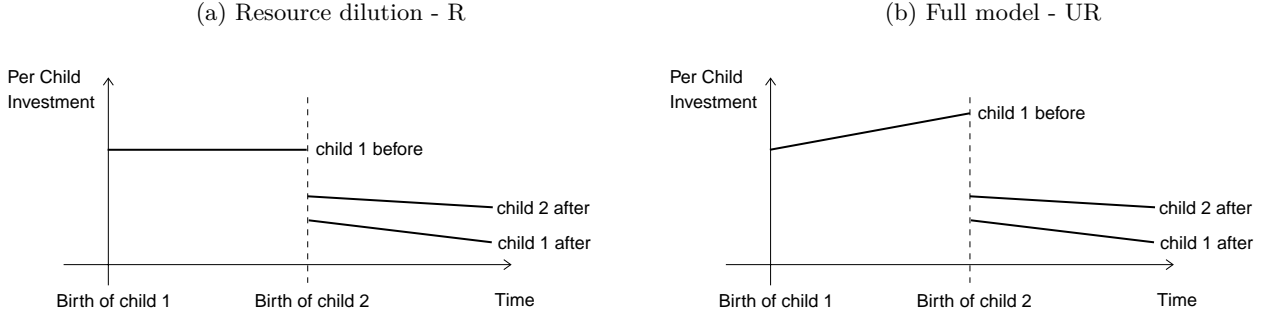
(a) Resource dilution - R

Per Child Investment

child 1 before

child 2 after

child 1 after

Birth of child 1

Birth of child 2

Time

(b) Full model - UR

Per Child Investment

child 1 before

child 2 after

child 1 after

Birth of child 1

Birth of child 2

Time